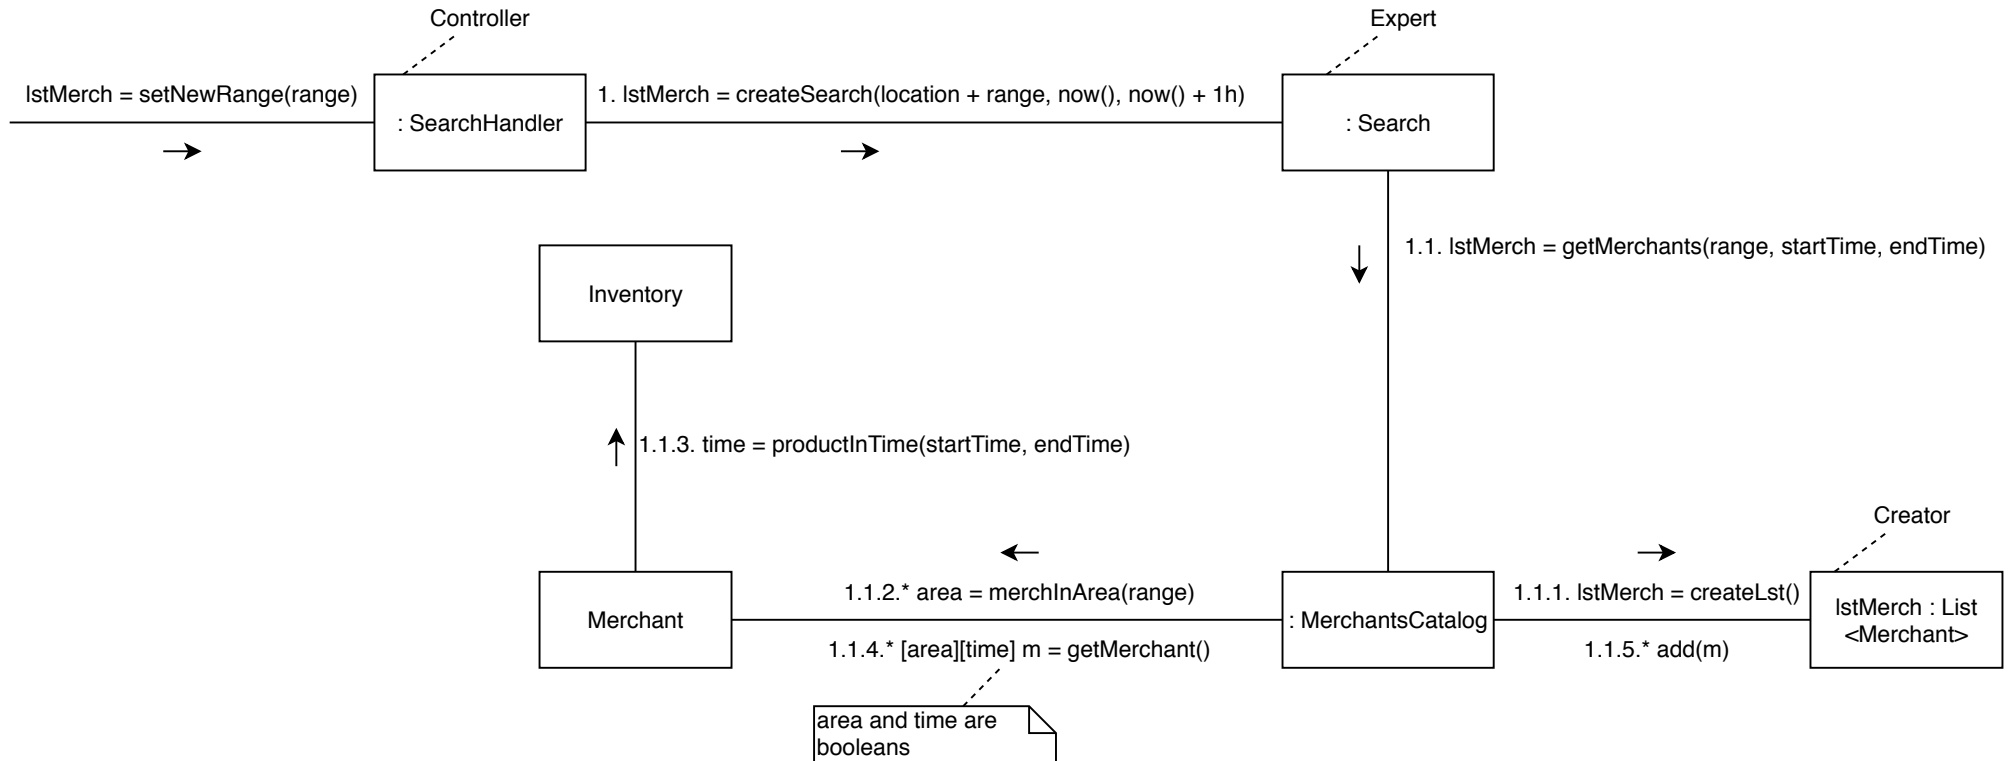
Controller

Expert

lstMerch = setNewRange(range)

: SearchHandler

1. lstMerch = createSearch(location + range, now(), now() + 1h)

: Search

1.1. lstMerch = getMerchants(range, startTime, endTime)

Inventory

1.1.3. time = productInTime(startTime, endTime)

Creator

Merchant

1.1.2.* area = merchInArea(range)

1.1.4.* [area][time] m = getMerchant()

: MerchantsCatalog

1.1.1. lstMerch = createLst()

1.1.5.* add(m)

lstMerch : List <Merchant>

area and time are booleans